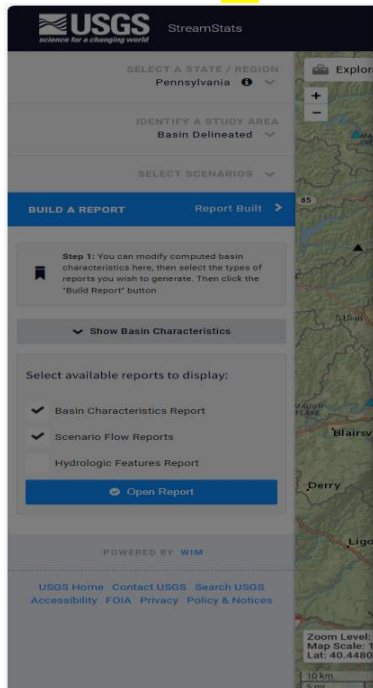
USGS
science for a changing world
StreamStats

SELECT A STATE / REGION
Pennsylvania

IDENTIFY A STUDY AREA
Basin Delineated

SELECT SCENARIOS

BUILD A REPORT
Report Built

Step 1: You can modify computed basin characteristics here, then select the types of reports you wish to generate. Then click the "Build Report" button

Show Basin Characteristics

Select available reports to display:

Basin Characteristics Report

Scenario Flow Reports

Hydrologic Features Report

Open Report

POWERED BY WIM

USGS Home Contact USGS Search USGS
Accessibility FOIA Privacy Policy & Notices

Explor
+
−
85
515 m
Blairsv
Derry
Ligo
Zoom Level:
Map Scale: 1
Lat: 40.4480
10 km
5 mi